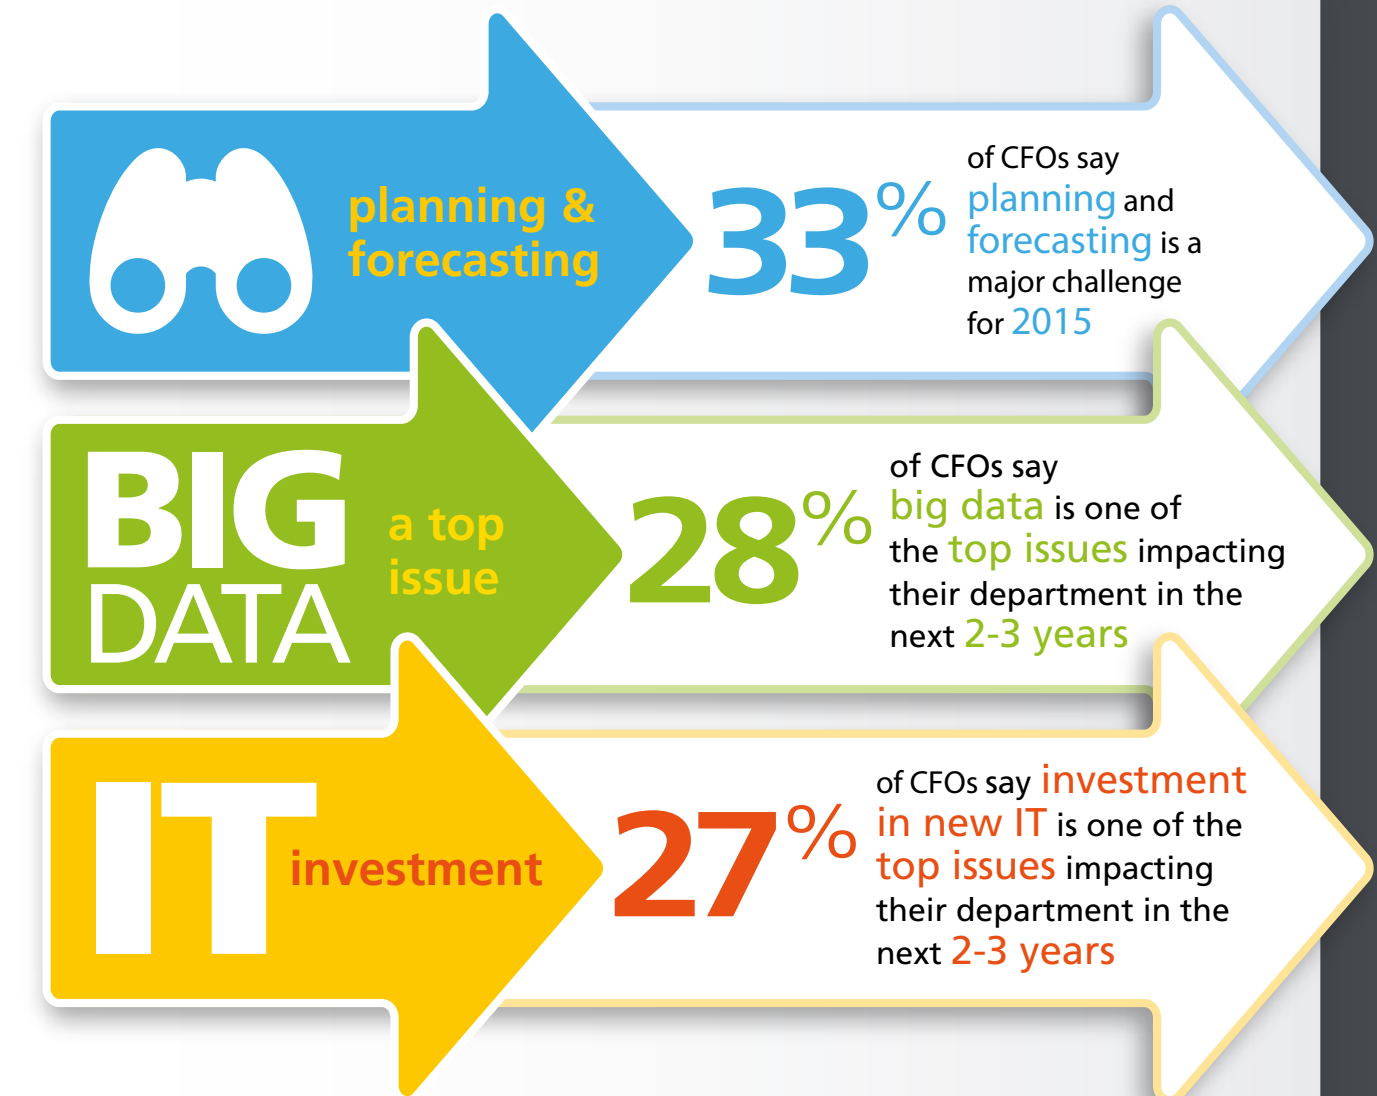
planning & forecasting

33%

of CFOs say planning and forecasting is a major challenge for 2015

BIG DATA

a top issue

28%

of CFOs say big data is one of the top issues impacting their department in the next 2-3 years

IT

investment

27%

of CFOs say investment in new IT is one of the top issues impacting their department in the next 2-3 years